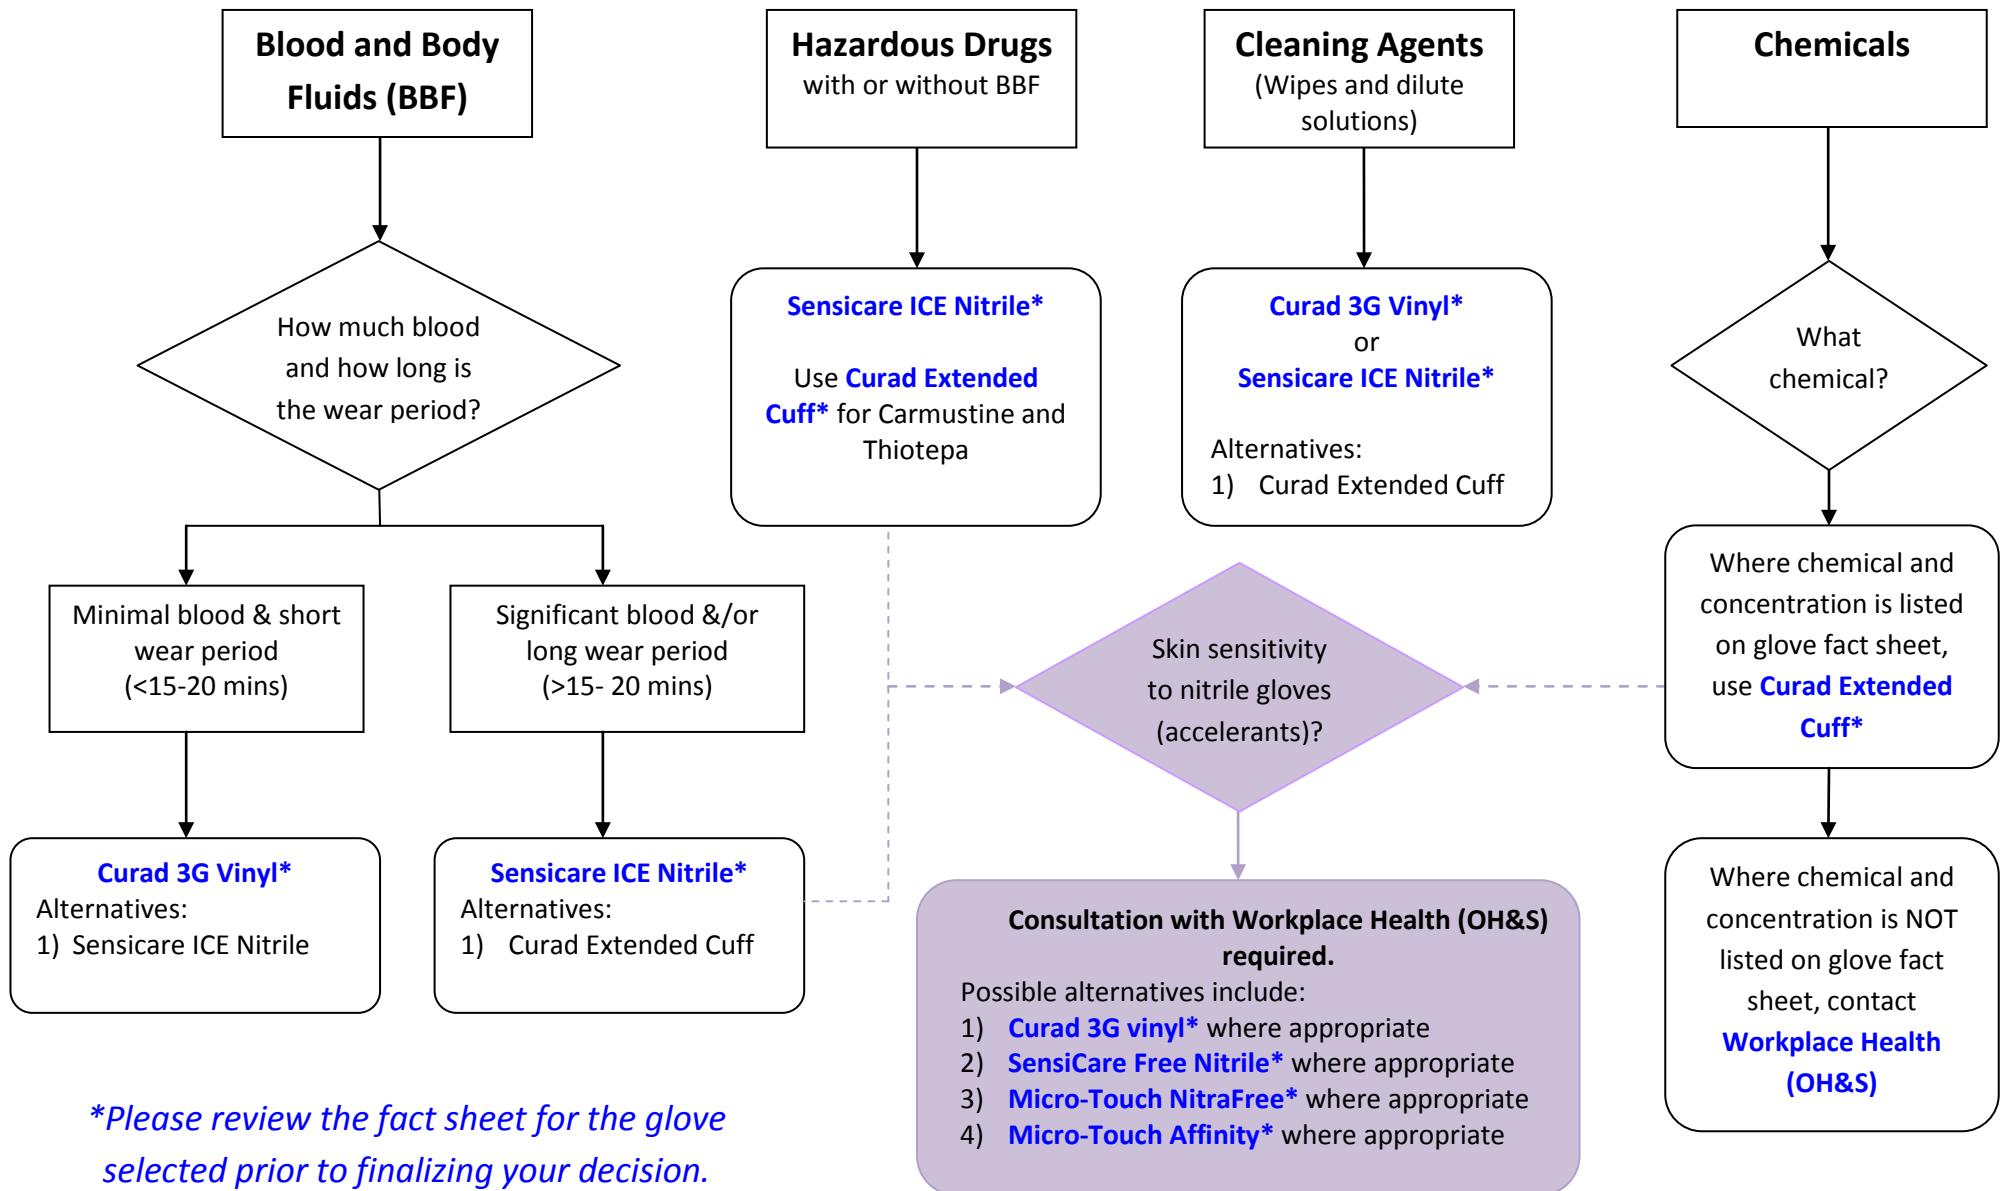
Blood and Body Fluids (BBF)

How much blood and how long is the wear period?

Minimal blood & short wear period (<15-20 mins)

Significant blood &/or long wear period (>15- 20 mins)

Curad 3G Vinyl*
Alternatives:
1) Sensicare ICE Nitrile

Sensicare ICE Nitrile*
Alternatives:
1) Curad Extended Cuff

Hazardous Drugs
with or without BBF

Sensicare ICE Nitrile*

Use Curad Extended Cuff* for Carmustine and Thiotepa

Cleaning Agents
(Wipes and dilute solutions)

Curad 3G Vinyl*
or
Sensicare ICE Nitrile*

Alternatives:
1) Curad Extended Cuff

Chemicals

What chemical?

Where chemical and concentration is listed on glove fact sheet, use Curad Extended Cuff*

Where chemical and concentration is NOT listed on glove fact sheet, contact Workplace Health (OH&S)

Skin sensitivity to nitrile gloves (accelerants)?

Consultation with Workplace Health (OH&S) required.
Possible alternatives include:
1) Curad 3G vinyl* where appropriate
2) SensiCare Free Nitrile* where appropriate
3) Micro-Touch NitraFree* where appropriate
4) Micro-Touch Affinity* where appropriate

*Please review the fact sheet for the glove selected prior to finalizing your decision.